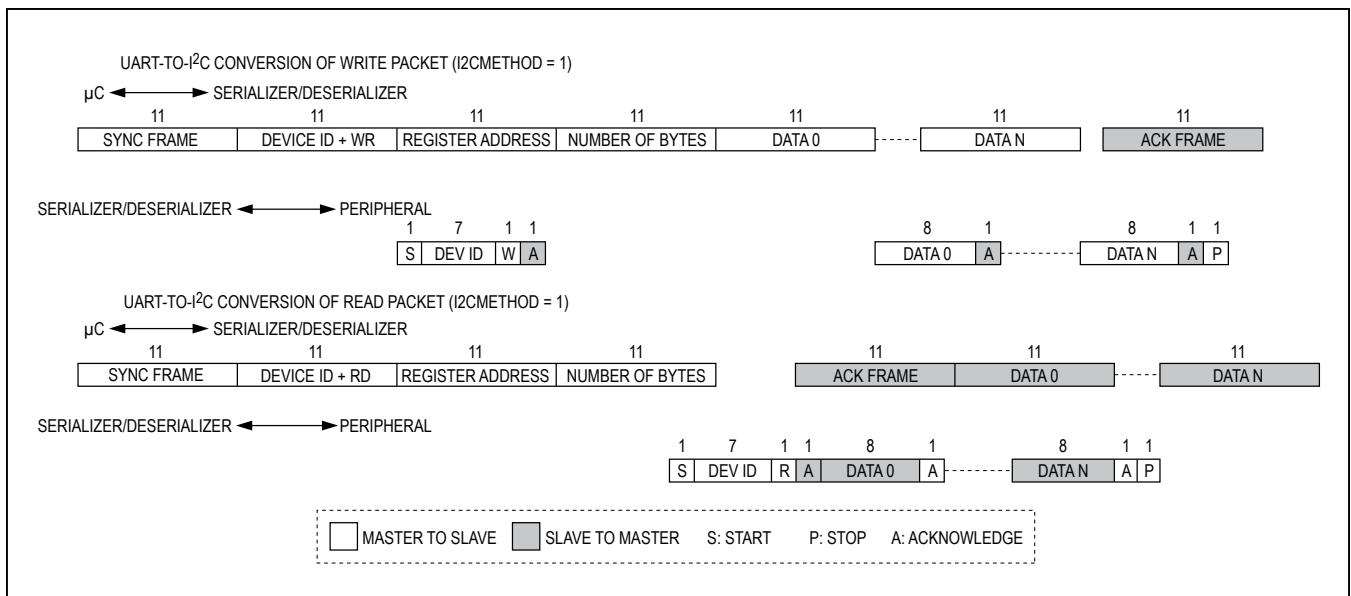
UART-TO-I$^2$C CONVERSION OF WRITE PACKET (I2CMETHOD = 1)

µC ◄──► SERIALIZER/DESERIALIZER

| 11 | 11 | 11 | 11 | 11 | 11 | 11 |
|---|---|---|---|---|---|---|
| SYNC FRAME | DEVICE ID + WR | REGISTER ADDRESS | NUMBER OF BYTES | DATA 0 | DATA N | ACK FRAME |

SERIALIZER/DESERIALIZER ◄──► PERIPHERAL

| 1 | 7 | 1 | 1 |
|---|---|---|---|
| S | DEV ID | W | A |

| 8 | 1 | 8 | 1 | 1 |
|---|---|---|---|---|
| DATA 0 | A | DATA N | A | P |

UART-TO-I$^2$C CONVERSION OF READ PACKET (I2CMETHOD = 1)

µC ◄──► SERIALIZER/DESERIALIZER

| 11 | 11 | 11 | 11 | 11 | 11 | 11 |
|---|---|---|---|---|---|---|
| SYNC FRAME | DEVICE ID + RD | REGISTER ADDRESS | NUMBER OF BYTES | ACK FRAME | DATA 0 | DATA N |

SERIALIZER/DESERIALIZER ◄──► PERIPHERAL

| 1 | 7 | 1 | 1 | 8 | 1 | 8 | 1 | 1 |
|---|---|---|---|---|---|---|---|---|
| S | DEV ID | R | A | DATA 0 | A | DATA N | A | P |

MASTER TO SLAVE   SLAVE TO MASTER   S: START   P: STOP   A: ACKNOWLEDGE